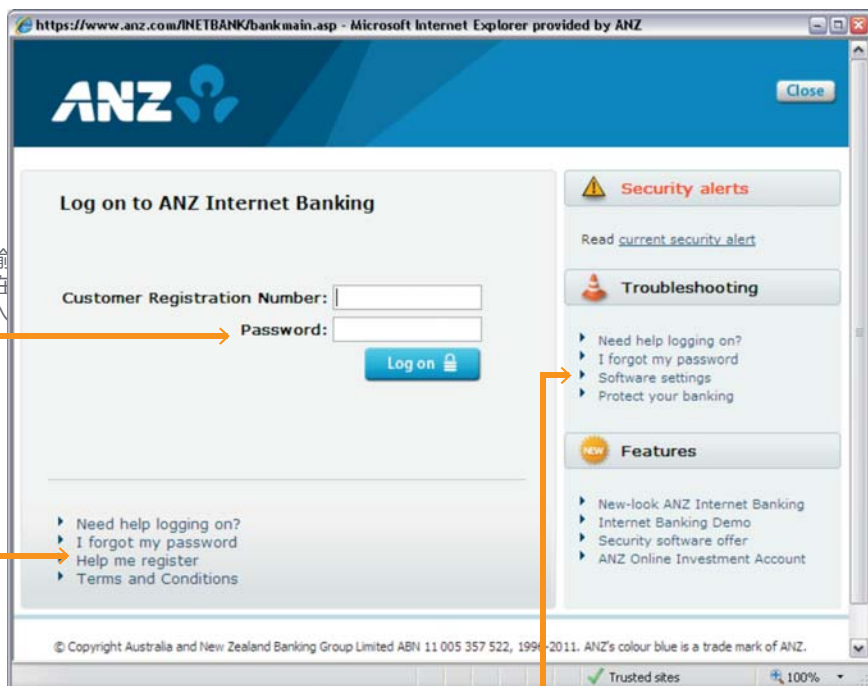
https://www.anz.com/INETBANK/bankmain.asp - Microsoft Internet Explorer provided by ANZ

ANZ

Close

Log on to ANZ Internet Banking

Customer Registration Number:

Password:

Log on

Need help logging on?
I forgot my password
Help me register
Terms and Conditions

Security alerts

Read current security alert

Troubleshooting

Need help logging on?
I forgot my password
Software settings
Protect your banking

NEW

Features

New-look ANZ Internet Banking
Internet Banking Demo
Security software offer
ANZ Online Investment Account

© Copyright Australia and New Zealand Banking Group Limited ABN 11 005 357 522, 199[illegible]-2011. ANZ's colour blue is a trade mark of ANZ.

Trusted sites

100%